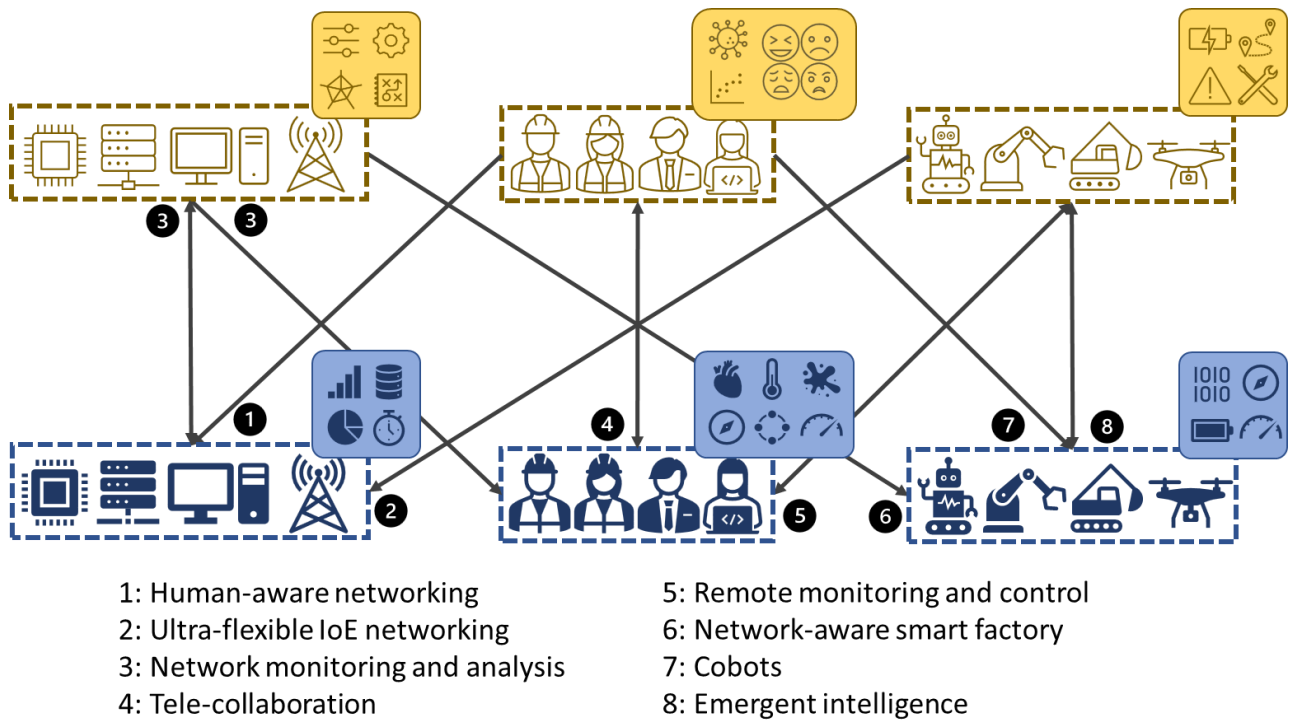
3 3

1

2

4

5

7 8

6

1: Human-aware networking
2: Ultra-flexible IoE networking
3: Network monitoring and analysis
4: Tele-collaboration

5: Remote monitoring and control
6: Network-aware smart factory
7: Cobots
8: Emergent intelligence